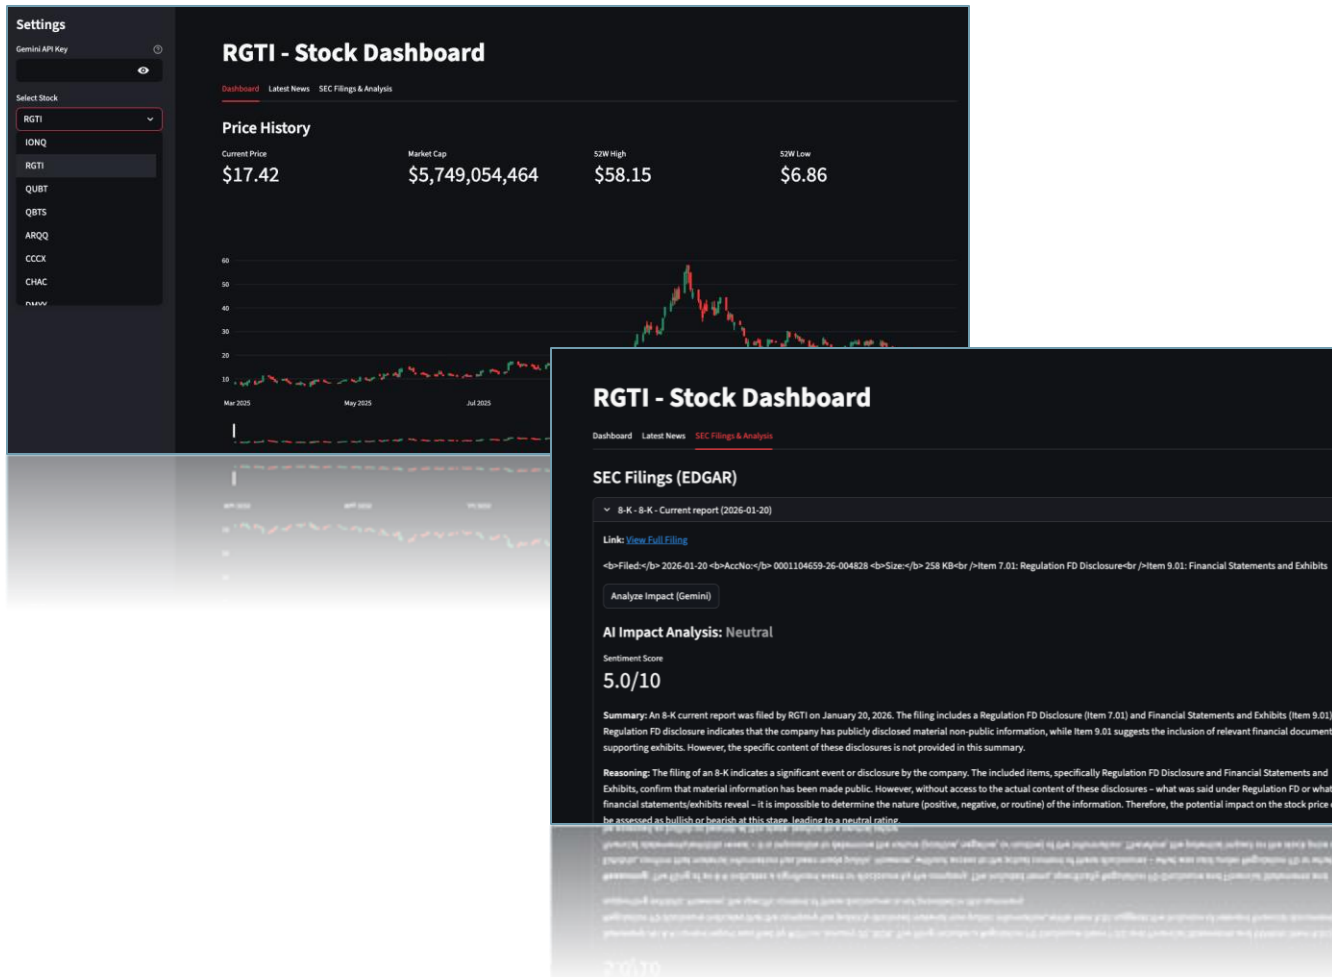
Settings

Gemini API Key

Select Stock

RGTI

IONQ

RGTI

QUBT

QBTS

ARQQ

CCCX

CHAC

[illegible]

RGTI - Stock Dashboard

Dashboard Latest News SEC Filings & Analysis

Price History

Current Price
$17.42

Market Cap
$5,749,054,464

52W High
$58.15

52W Low
$6.86

60
50
40
30
20
10

Mar 2025 May 2025 Jul 2025

RGTI - Stock Dashboard

Dashboard Latest News SEC Filings & Analysis

SEC Filings (EDGAR)

8-K - 8-K - Current report (2026-01-20)

Link: View Full Filing

<b>Filed:</b> 2026-01-20 <b>AccNo:</b> 0001104659-26-004828 <b>Size:</b> 258 KB<br />Item 7.01: Regulation FD Disclosure<br />Item 9.01: Financial Statements and Exhibits

Analyze Impact (Gemini)

AI Impact Analysis: Neutral

Sentiment Score

5.0/10

Summary: An 8-K current report was filed by RGTI on January 20, 2026. The filing includes a Regulation FD Disclosure (Item 7.01) and Financial Statements and Exhibits (Item 9.01) Regulation FD disclosure indicates that the company has publicly disclosed material non-public information, while Item 9.01 suggests the inclusion of relevant financial document supporting exhibits. However, the specific content of these disclosures is not provided in this summary.

Reasoning: The filing of an 8-K indicates a significant event or disclosure by the company. The included items, specifically Regulation FD Disclosure and Financial Statements and Exhibits, confirm that material information has been made public. However, without access to the actual content of these disclosures – what was said under Regulation FD or what financial statements/exhibits reveal – it is impossible to determine the nature (positive, negative, or routine) of the information. Therefore, the potential impact on the stock price be assessed as bullish or bearish at this stage, leading to a neutral rating.